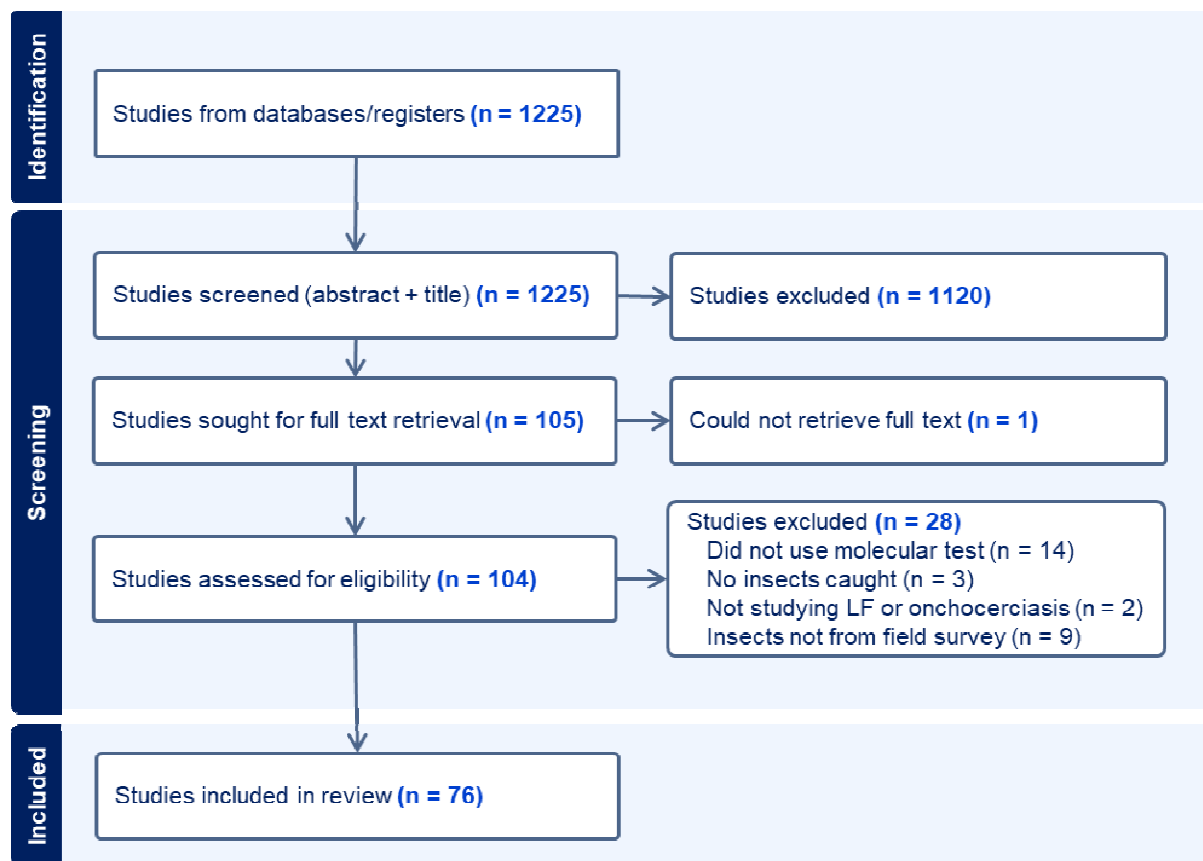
Identification

Studies from databases/registers (n = 1225)

Screening

Studies screened (abstract + title) (n = 1225)

Studies excluded (n = 1120)

Studies sought for full text retrieval (n = 105)

Could not retrieve full text (n = 1)

Studies assessed for eligibility (n = 104)

Studies excluded (n = 28)
Did not use molecular test (n = 14)
No insects caught (n = 3)
Not studying LF or onchocerciasis (n = 2)
Insects not from field survey (n = 9)

Included

Studies included in review (n = 76)